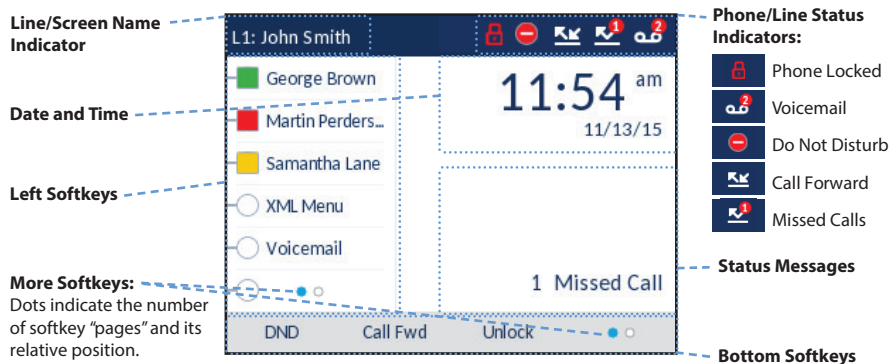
Line/Screen Name Indicator

Date and Time

Left Softkeys

More Softkeys:
Dots indicate the number of softkey "pages" and its relative position.

L1: John Smith

George Brown
Martin Perders...
Samantha Lane
XML Menu
Voicemail

11:54 am
11/13/15

1 Missed Call

DND Call Fwd Unlock

Phone/Line Status Indicators:
Phone Locked
Voicemail
Do Not Disturb
Call Forward
Missed Calls

Status Messages

Bottom Softkeys